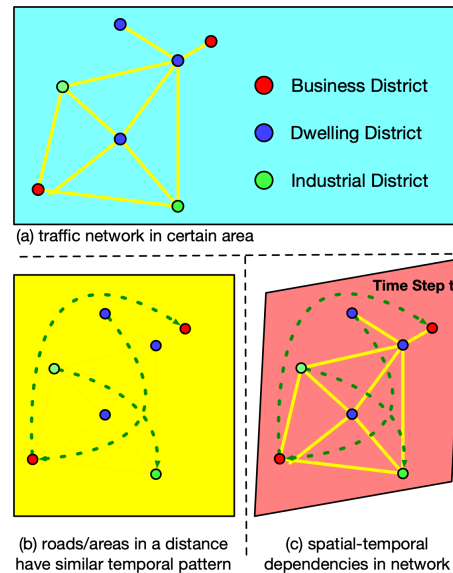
Business District

Dwelling District

Industrial District

(a) traffic network in certain area

Time Step t

(b) roads/areas in a distance have similar temporal pattern

(c) spatial-temporal dependencies in network